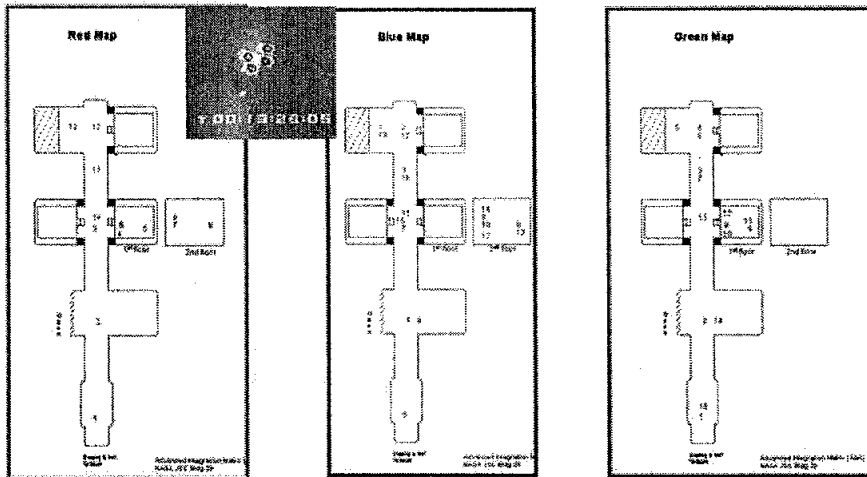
Red Map

T 00:13:20:05

13 12

11

1st floor 2nd floor

Advanced Integration Matrix | NASA JSC Bldg 29

Blue Map

1st floor 2nd floor

Advanced Integration Matrix | NASA JSC Bldg 29

Green Map

1st floor 2nd floor

Advanced Integration Matrix (AIM) | NASA JSC Bldg 29